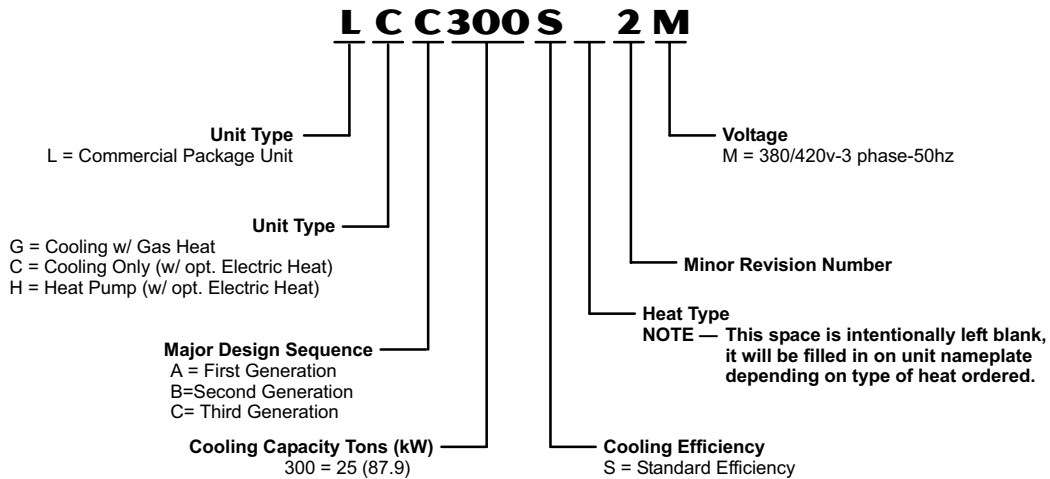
L C C 300 S _ 2 M

Unit Type
L = Commercial Package Unit

Voltage
M = 380/420v-3 phase-50hz

Unit Type
G = Cooling w/ Gas Heat
C = Cooling Only (w/ opt. Electric Heat)
H = Heat Pump (w/ opt. Electric Heat)

Minor Revision Number

Heat Type
NOTE — This space is intentionally left blank, it will be filled in on unit nameplate depending on type of heat ordered.

Major Design Sequence
A = First Generation
B=Second Generation
C= Third Generation

Cooling Capacity Tons (kW)
300 = 25 (87.9)

Cooling Efficiency
S = Standard Efficiency